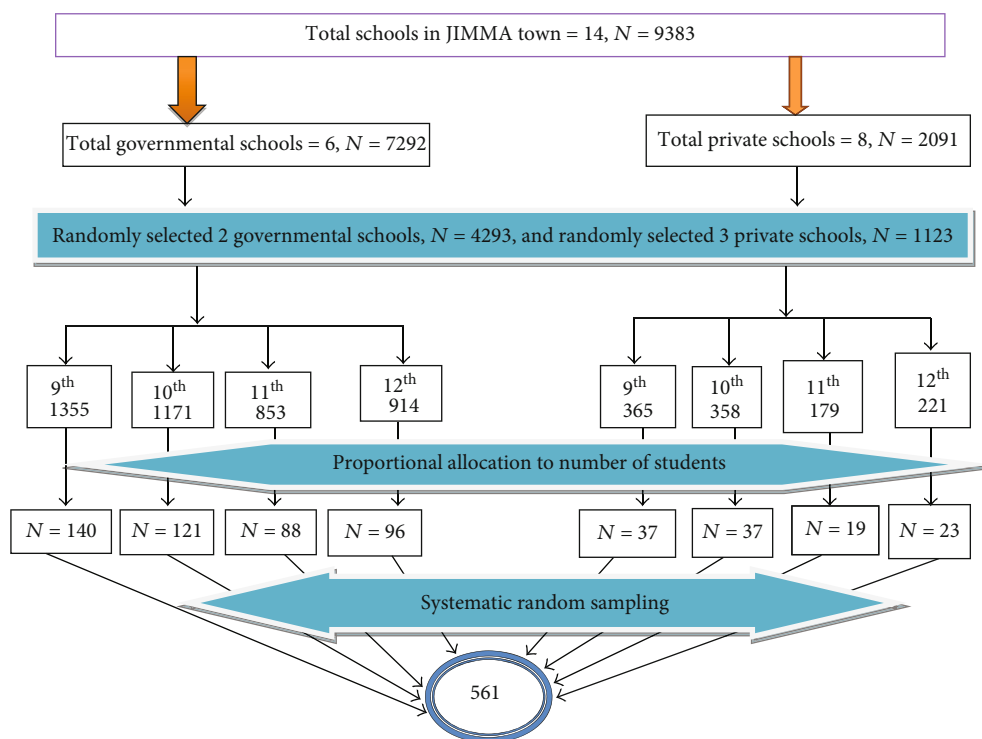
Total schools in JIMMA town = 14, $N$ = 9383

Total governmental schools = 6, $N$ = 7292

Total private schools = 8, $N$ = 2091

Randomly selected 2 governmental schools, $N$ = 4293, and randomly selected 3 private schools, $N$ = 1123

$9^{th}$ 1355

$10^{th}$ 1171

$11^{th}$ 853

$12^{th}$ 914

$9^{th}$ 365

$10^{th}$ 358

$11^{th}$ 179

$12^{th}$ 221

Proportional allocation to number of students

$N$ = 140

$N$ = 121

$N$ = 88

$N$ = 96

$N$ = 37

$N$ = 37

$N$ = 19

$N$ = 23

Systematic random sampling

561